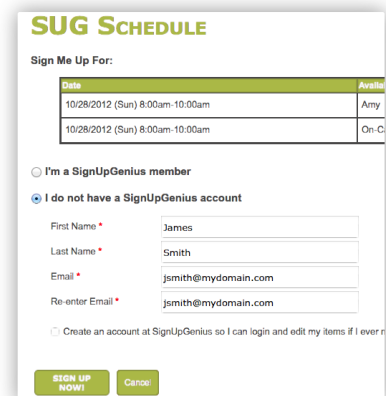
SUG SCHEDULE

Sign Me Up For:

| Date | Availa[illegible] |
|---|---|
| 10/28/2012 (Sun) 8:00am-10:00am | Amy |
| 10/28/2012 (Sun) 8:00am-10:00am | On-C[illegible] |

I'm a SignUpGenius member

I do not have a SignUpGenius account

First Name * James

Last Name * Smith

Email * jsmith@mydomain.com

Re-enter Email * jsmith@mydomain.com

Create an account at SignUpGenius so I can login and edit my items if I ever n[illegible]

SIGN UP NOW!

Cancel